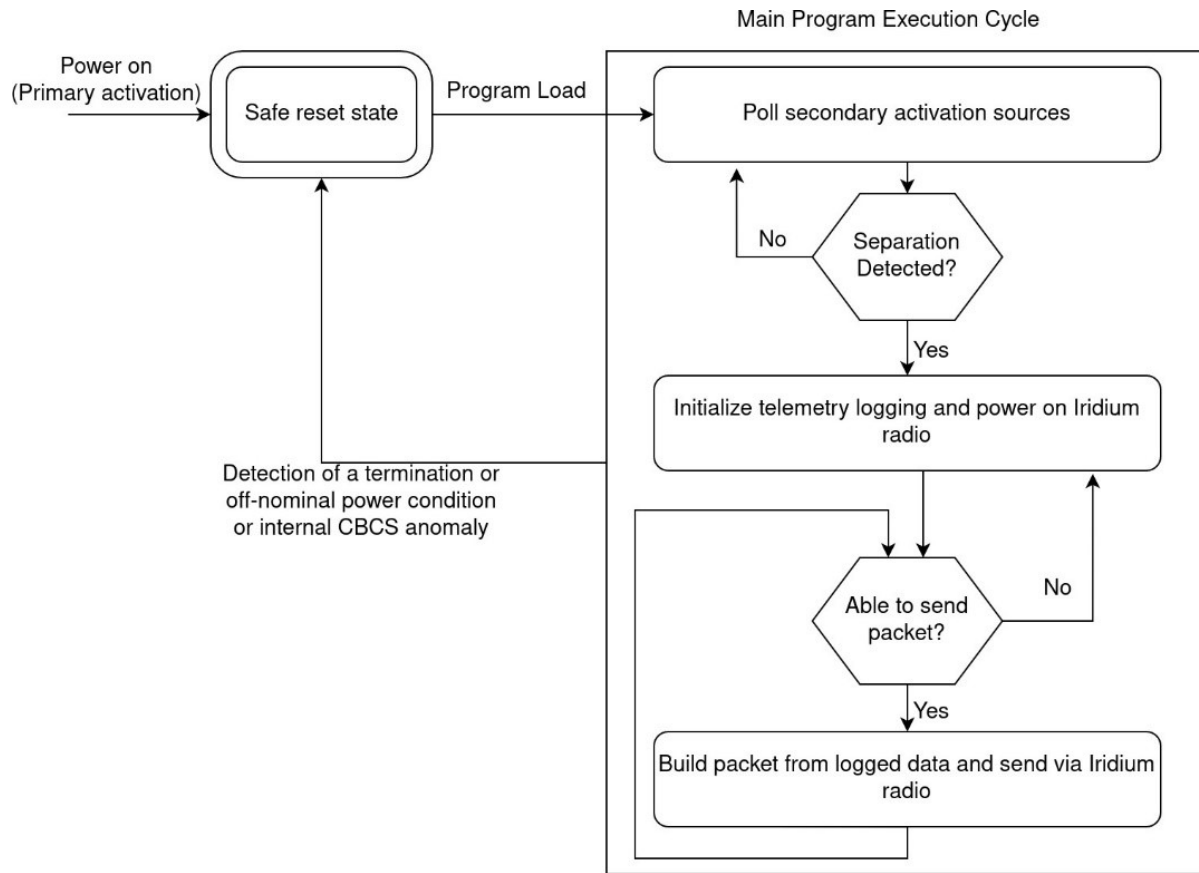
Main Program Execution Cycle

Power on
(Primary activation)

Safe reset state

Program Load

Poll secondary activation sources

No

Separation Detected?

Yes

Initialize telemetry logging and power on Iridium radio

Detection of a termination or off-nominal power condition or internal CBCS anomaly

No

Able to send packet?

Yes

Build packet from logged data and send via Iridium radio